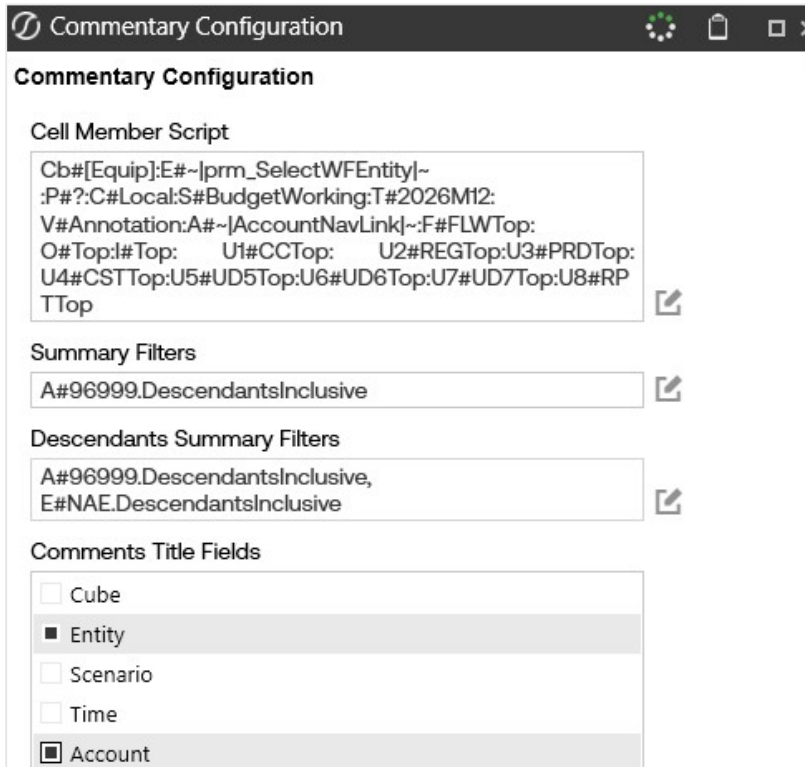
Commentary Configuration

Commentary Configuration

Cell Member Script

Cb#[Equip]:E#~|prm_SelectWFEntity|~:P#?:C#Local:S#BudgetWorking:T#2026M12:V#Annotation:A#~|AccountNavLink|~:F#FLWTop:O#Top:I#Top: U1#CCTop: U2#REGTop:U3#PRDTop:U4#CSTTop:U5#UD5Top:U6#UD6Top:U7#UD7Top:U8#RPTTop

Summary Filters

A#96999.DescendantsInclusive

Descendants Summary Filters

A#96999.DescendantsInclusive, E#NAE.DescendantsInclusive

Comments Title Fields

Cube
Entity
Scenario
Time
Account